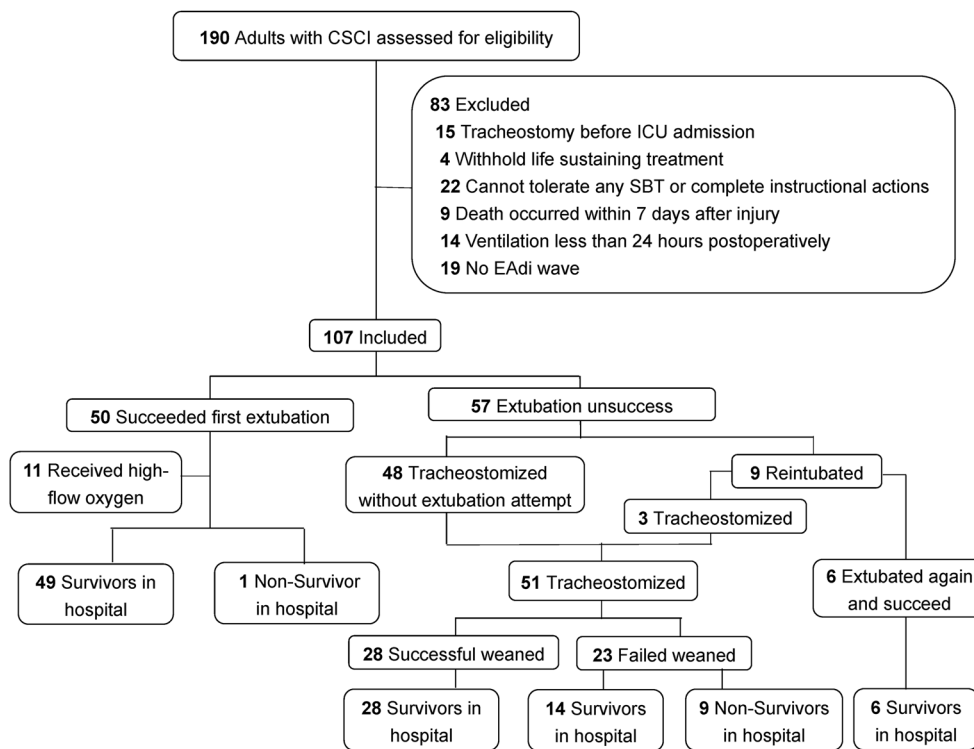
**190** Adults with CSCI assessed for eligibility

**83** Excluded
**15** Tracheostomy before ICU admission
**4** Withhold life sustaining treatment
**22** Cannot tolerate any SBT or complete instructional actions
**9** Death occurred within 7 days after injury
**14** Ventilation less than 24 hours postoperatively
**19** No EAdi wave

**107** Included

**50** Succeeded first extubation

**57** Extubation unsuccess

**11** Received high-flow oxygen

**48** Tracheostomized without extubation attempt

**9** Reintubated

**3** Tracheostomized

**49** Survivors in hospital

**1** Non-Survivor in hospital

**51** Tracheostomized

**6** Extubated again and succeed

**28** Successful weaned

**23** Failed weaned

**28** Survivors in hospital

**14** Survivors in hospital

**9** Non-Survivors in hospital

**6** Survivors in hospital